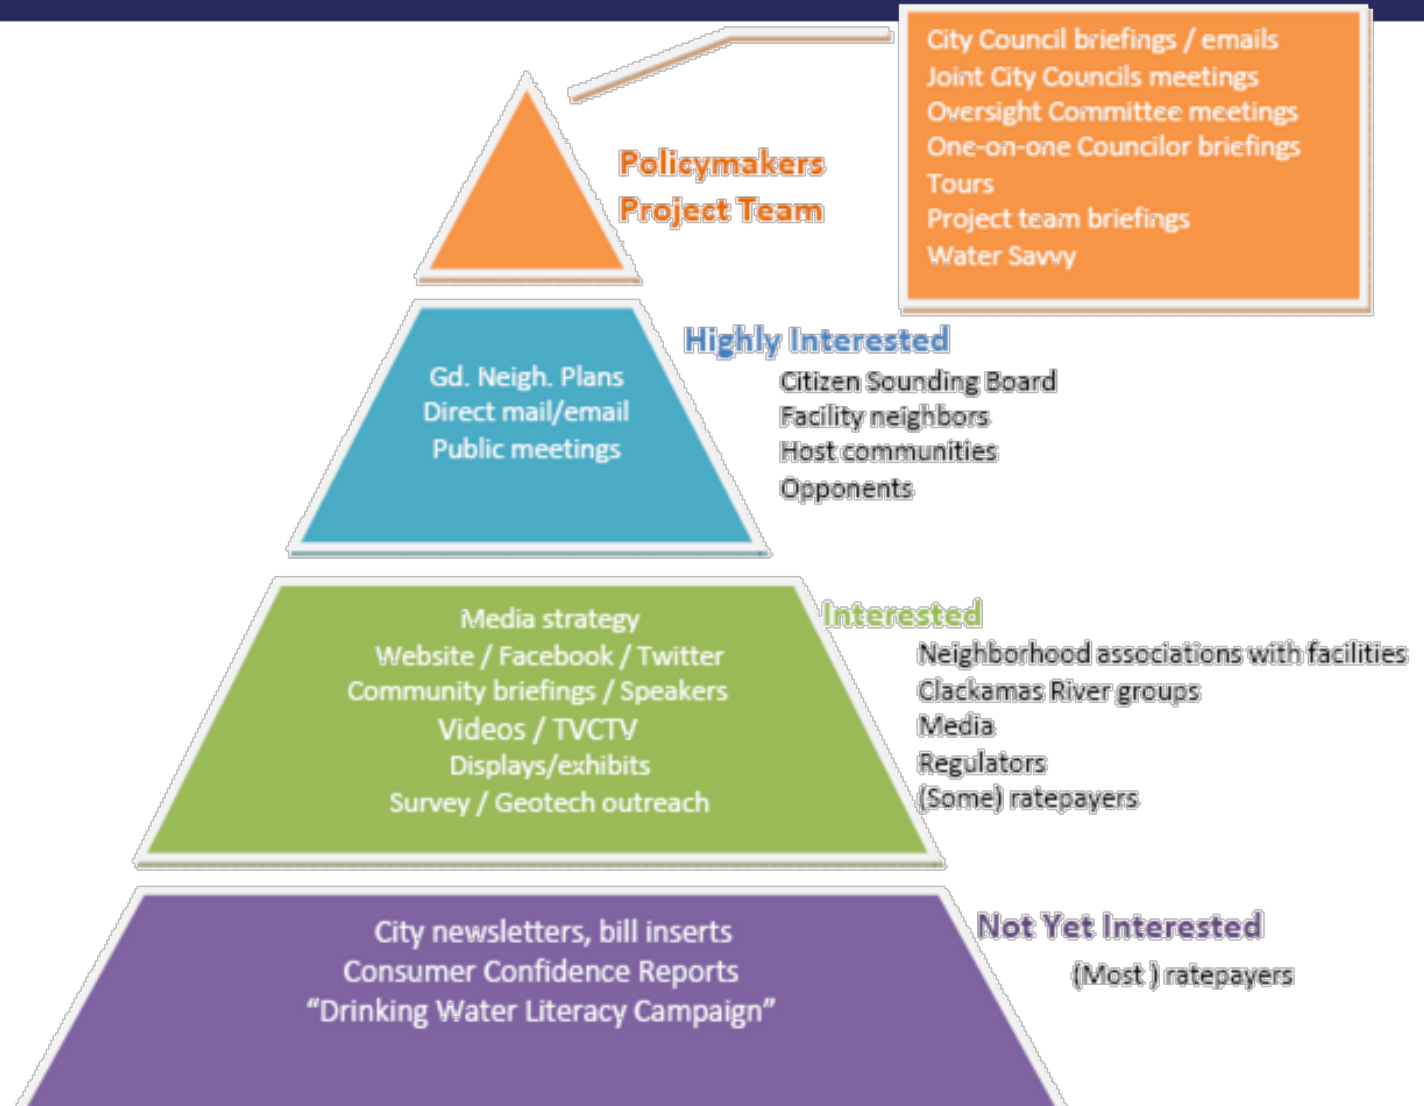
City Council briefings / emails
Joint City Councils meetings
Oversight Committee meetings
One-on-one Councilor briefings
Tours
Project team briefings
Water Savvy

Policymakers
Project Team

Gd. Neigh. Plans
Direct mail/email
Public meetings

Highly Interested
Citizen Sounding Board
Facility neighbors
Host communities
Opponents

Media strategy
Website / Facebook / Twitter
Community briefings / Speakers
Videos / TVCTV
Displays/exhibits
Survey / Geotech outreach

Interested
Neighborhood associations with facilities
Clackamas River groups
Media
Regulators
(Some) ratepayers

City newsletters, bill inserts
Consumer Confidence Reports
"Drinking Water Literacy Campaign"

Not Yet Interested
(Most ) ratepayers